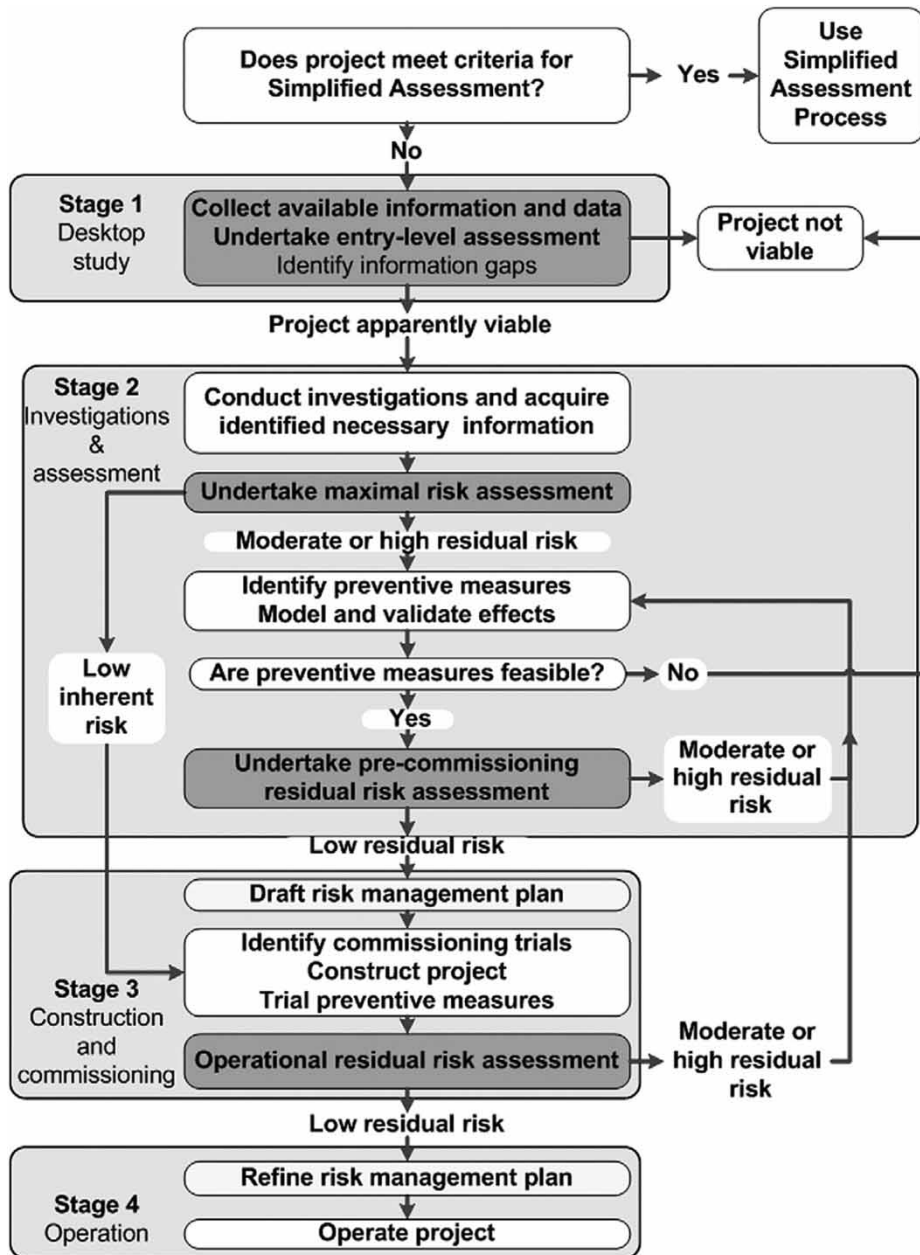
Does project meet criteria for Simplified Assessment?

Yes

Use Simplified Assessment Process

No

Stage 1
Desktop study

Collect available information and data
Undertake entry-level assessment
Identify information gaps

Project not viable

Project apparently viable

Stage 2
Investigations & assessment

Conduct investigations and acquire identified necessary information

Undertake maximal risk assessment

Moderate or high residual risk

Identify preventive measures
Model and validate effects

Low inherent risk

Are preventive measures feasible?

No

Yes

Undertake pre-commissioning residual risk assessment

Moderate or high residual risk

Low residual risk

Draft risk management plan

Stage 3
Construction and commissioning

Identify commissioning trials
Construct project
Trial preventive measures

Operational residual risk assessment

Moderate or high residual risk

Low residual risk

Stage 4
Operation

Refine risk management plan

Operate project